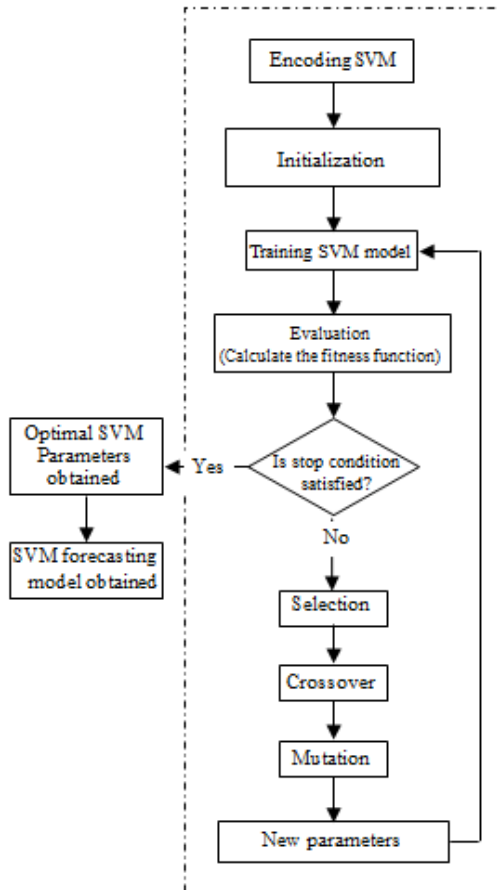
Encoding SVM

Initialization

Training SVM model

Evaluation
(Calculate the fitness function)

Is stop condition satisfied?

Yes

Optimal SVM Parameters obtained

SVM forecasting model obtained

No

Selection

Crossover

Mutation

New parameters